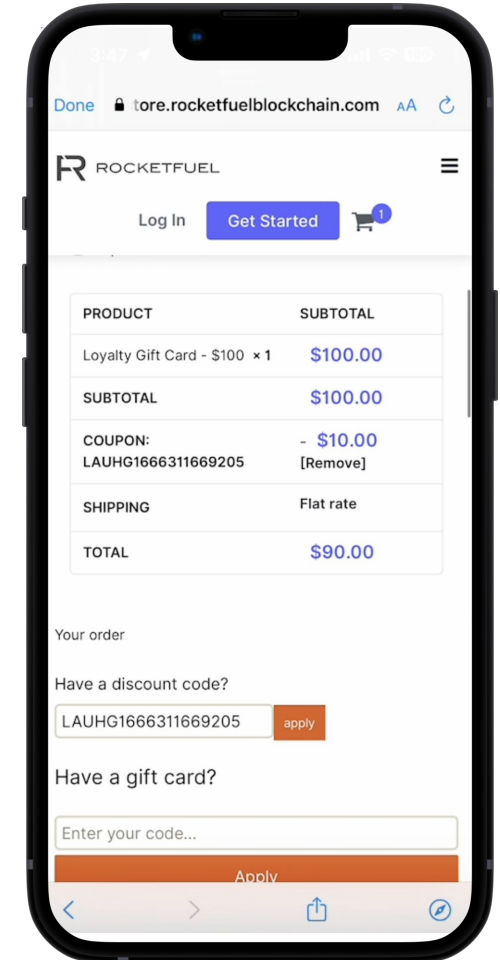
Done tore.rocketfuelblockchain.com AA

ROCKETFUEL

Log In Get Started 1

| PRODUCT | SUBTOTAL |
|---|---|
| Loyalty Gift Card - \$100 × 1 | \$100.00 |
| SUBTOTAL | \$100.00 |
| COUPON: LAUHG1666311669205 | - \$10.00 [Remove] |
| SHIPPING | Flat rate |
| TOTAL | \$90.00 |

Your order

Have a discount code?

LAUHG1666311669205 apply

Have a gift card?

Enter your code...

Apply